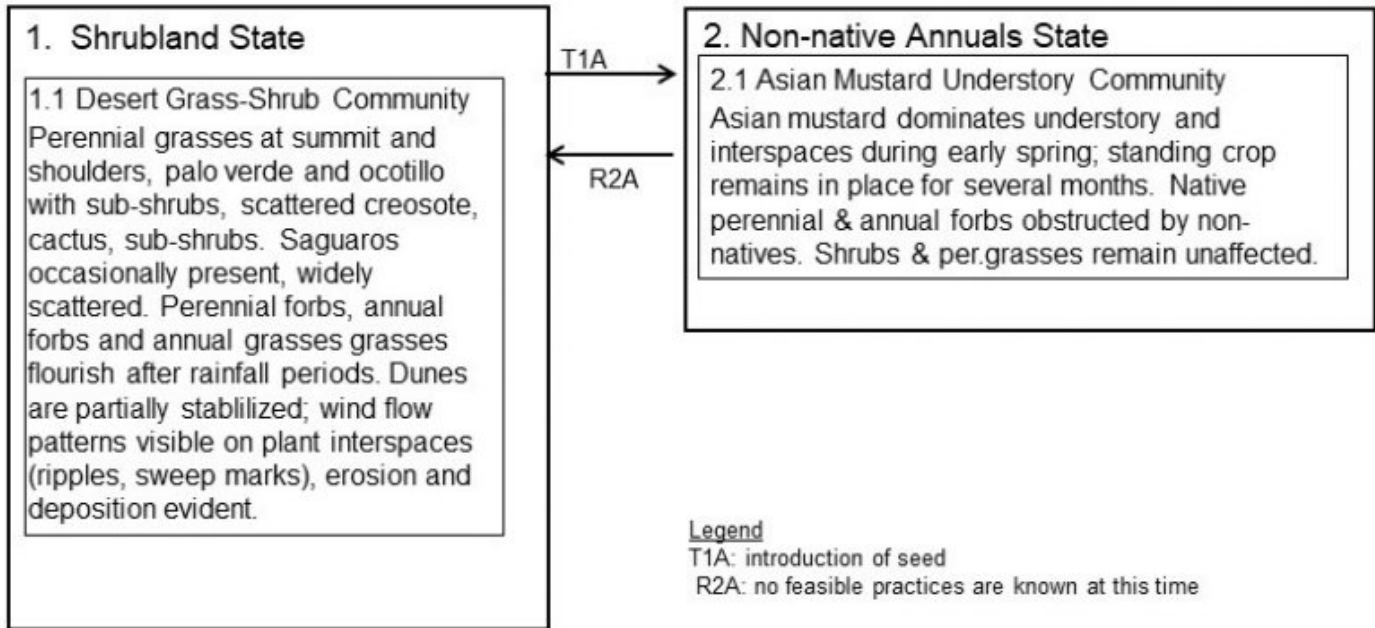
1. Shrubland State

1.1 Desert Grass-Shrub Community
Perennial grasses at summit and shoulders, palo verde and ocotillo with sub-shrubs, scattered creosote, cactus, sub-shrubs. Saguaros occasionally present, widely scattered. Perennial forbs, annual forbs and annual grasses grasses flourish after rainfall periods. Dunes are partially stablilized; wind flow patterns visible on plant interspaces (ripples, sweep marks), erosion and deposition evident.

T1A

R2A

2. Non-native Annuals State

2.1 Asian Mustard Understory Community
Asian mustard dominates understory and interspaces during early spring; standing crop remains in place for several months. Native perennial & annual forbs obstructed by non-natives. Shrubs & per.grasses remain unaffected.

Legend
T1A: introduction of seed
R2A: no feasible practices are known at this time